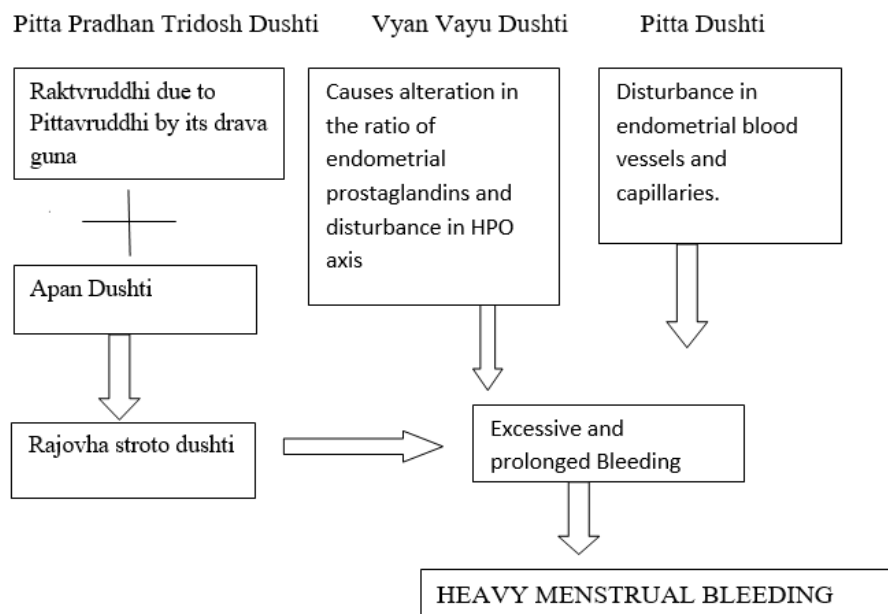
Pitta Pradhan Tridosh Dushti

Vyan Vayu Dushti

Pitta Dushti

Raktvruddhi due to Pittavruddhi by its drava guna

Causes alteration in the ratio of endometrial prostaglandins and disturbance in HPO axis

Disturbance in endometrial blood vessels and capillaries.

Apan Dushti

Rajovha stroto dushti

Excessive and prolonged Bleeding

HEAVY MENSTRUAL BLEEDING